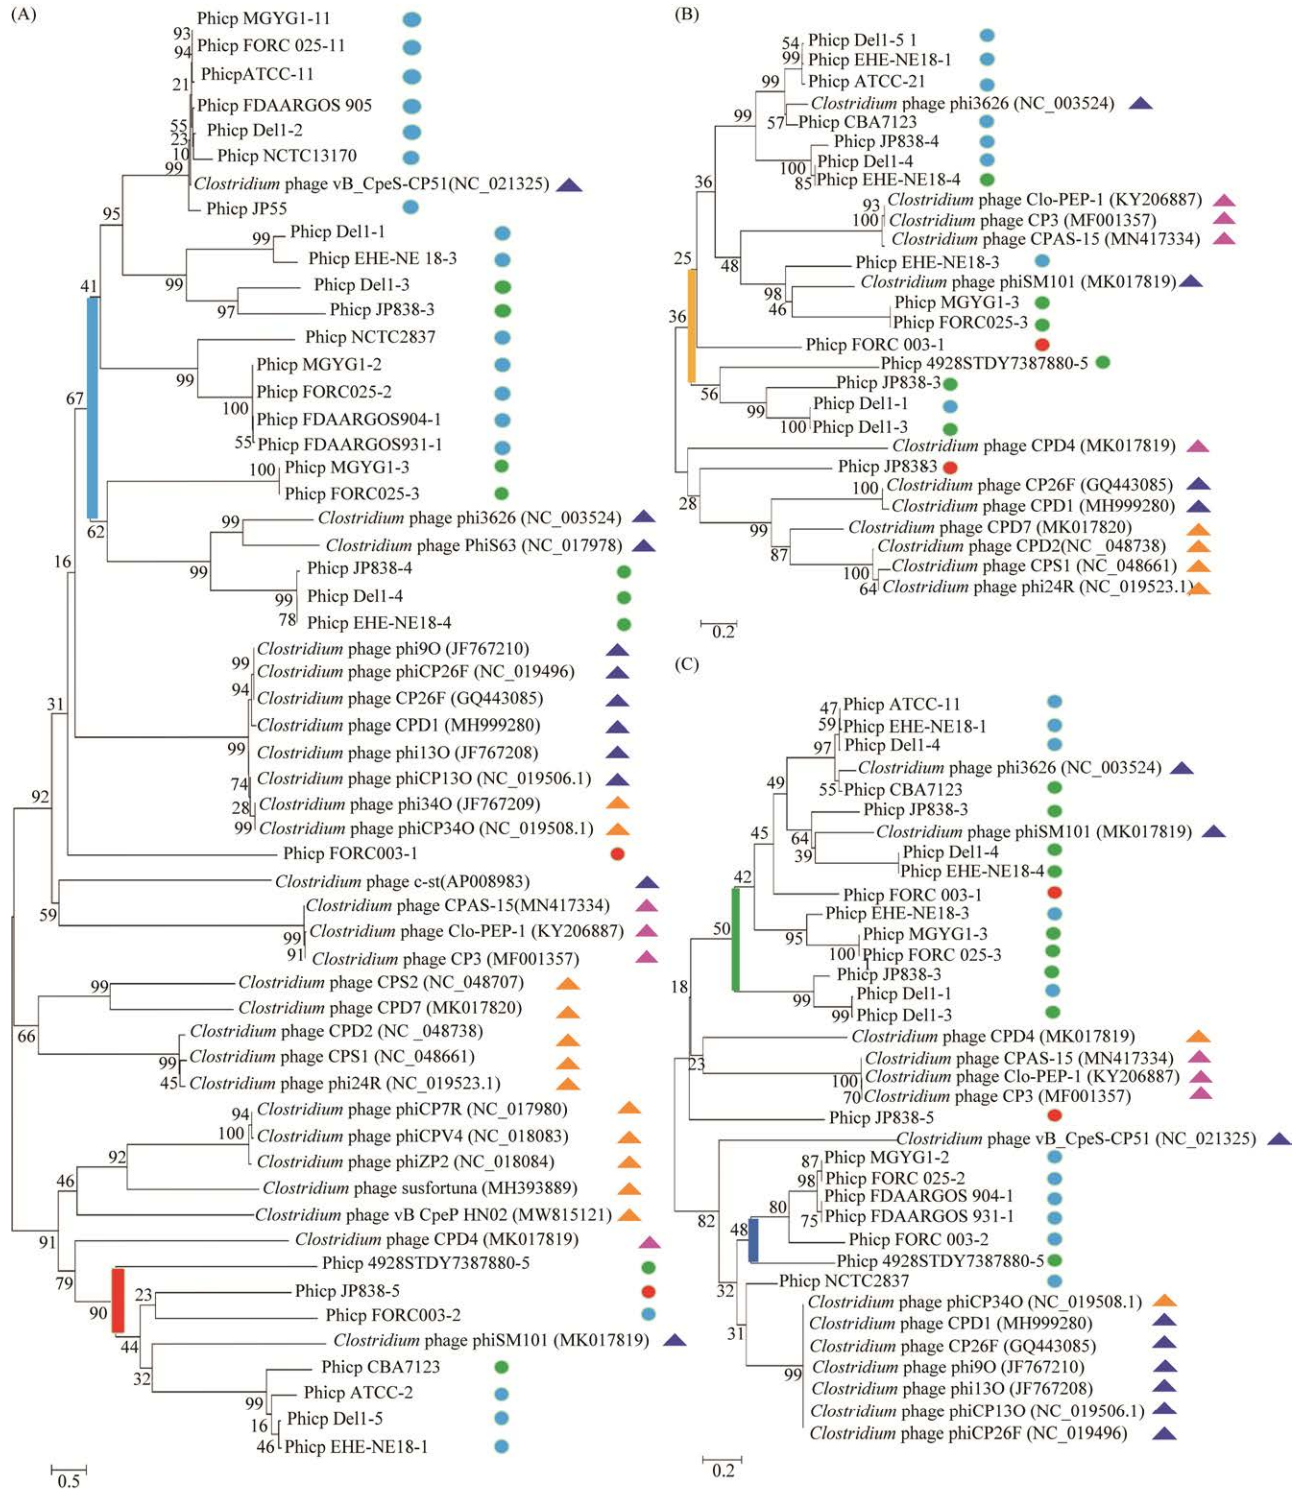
(A)

93 Phicp MGYG1-11
94 Phicp FORC 025-11
21 PhicpATCC-11
Phicp FDAARGOS 905
55 Phicp Del1-2
23
10 Phicp NCTC13170
99 *Clostridium* phage vB_CpeS-CP51(NC_021325)
95 Phicp JP55
99 Phicp Del1-1
Phicp EHE-NE 18-3
99 Phicp Del1-3
97 Phicp JP838-3
41
Phicp NCTC2837
Phicp MGYG1-2
99 Phicp FORC025-2
100 Phicp FDAARGOS904-1
67
55 Phicp FDAARGOS931-1
100 Phicp MGYG1-3
Phicp FORC025-3
62
99 *Clostridium* phage phi3626 (NC_003524)
*Clostridium* phage PhiS63 (NC_017978)
16
99 Phicp JP838-4
99 Phicp Del1-4
78 Phicp EHE-NE18-4
*Clostridium* phage phi9O (JF767210)
99 *Clostridium* phage phiCP26F (NC_019496)
94 *Clostridium* phage CP26F (GQ443085)
31
*Clostridium* phage CPD1 (MH999280)
99 *Clostridium* phage phi13O (JF767208)
74 *Clostridium* phage phiCP13O (NC_019506.1)
92
28 *Clostridium* phage phi34O (JF767209)
99 *Clostridium* phage phiCP34O (NC_019508.1)
Phicp FORC003-1
*Clostridium* phage c-st(AP008983)
59
*Clostridium* phage CPAS-15(MN417334)
99 *Clostridium* phage Clo-PEP-1 (KY206887)
91 *Clostridium* phage CP3 (MF001357)
99 *Clostridium* phage CPS2 (NC_048707)
*Clostridium* phage CPD7 (MK017820)
66
*Clostridium* phage CPD2 (NC _048738)
99 *Clostridium* phage CPS1 (NC_048661)
45 *Clostridium* phage phi24R (NC_019523.1)
94 *Clostridium* phage phiCP7R (NC_017980)
100 *Clostridium* phage phiCPV4 (NC_018083)
92 *Clostridium* phage phiZP2 (NC_018084)
46
*Clostridium* phage susfortuna (MH393889)
*Clostridium* phage vB CpeP HN02 (MW815121)
91
*Clostridium* phage CPD4 (MK017819)
Phicp 4928STDY7387880-5
79
23 Phicp JP838-5
90
Phicp FORC003-2
44 *Clostridium* phage phiSM101 (MK017819)
Phicp CBA7123
32
99 Phicp ATCC-2
16 Phicp Del1-5
46 Phicp EHE-NE18-1
0.5

(B)

54 Phicp Del1-5 1
99 Phicp EHE-NE18-1
99 Phicp ATCC-21
*Clostridium* phage phi3626 (NC_003524)
99
57 Phicp CBA7123
Phicp JP838-4
100 Phicp Del1-4
85 Phicp EHE-NE18-4
36
93 *Clostridium* phage Clo-PEP-1 (KY206887)
100 *Clostridium* phage CP3 (MF001357)
*Clostridium* phage CPAS-15 (MN417334)
25
48
Phicp EHE-NE18-3
*Clostridium* phage phiSM101 (MK017819)
98 Phicp MGYG1-3
46 Phicp FORC025-3
36
Phicp FORC 003-1
Phicp 4928STDY7387880-5
56 Phicp JP838-3
99 Phicp Del1-1
100 Phicp Del1-3
*Clostridium* phage CPD4 (MK017819)
Phicp JP8383
28
100 *Clostridium* phage CP26F (GQ443085)
*Clostridium* phage CPD1 (MH999280)
99 *Clostridium* phage CPD7 (MK017820)
87 *Clostridium* phage CPD2(NC _048738)
100 *Clostridium* phage CPS1 (NC_048661)
64 *Clostridium* phage phi24R (NC_019523.1)
0.2

(C)

47 Phicp ATCC-11
59 Phicp EHE-NE18-1
97 Phicp Dell-4
49
*Clostridium* phage phi3626 (NC_003524)
55 Phicp CBA7123
Phicp JP838-3
45
64 *Clostridium* phage phiSM101 (MK017819)
39 Phicp Del1-4
Phicp EHE-NE18-4
42
Phicp FORC 003-1
Phicp EHE-NE18-3
50
95 Phicp MGYG1-3
100 Phicp FORC 025-3
Phicp JP838-3
18
99 Phicp Del1-1
99 Phicp Del1-3
*Clostridium* phage CPD4 (MK017819)
23
*Clostridium* phage CPAS-15 (MN417334)
100 *Clostridium* phage Clo-PEP-1 (KY206887)
70 *Clostridium* phage CP3 (MF001357)
Phicp JP838-5
*Clostridium* phage vB_CpeS-CP51 (NC_021325)
87 Phicp MGYG1-2
98 Phicp FORC 025-2
80 Phicp FDAARGOS 904-1
82
75 Phicp FDAARGOS 931-1
48
Phicp FORC 003-2
Phicp 4928STDY7387880-5
32
Phicp NCTC2837
*Clostridium* phage phiCP34O (NC_019508.1)
31
*Clostridium* phage CPD1 (MH999280)
*Clostridium* phage CP26F (GQ443085)
99 *Clostridium* phage phi9O (JF767210)
*Clostridium* phage phi13O (JF767208)
*Clostridium* phage phiCP13O (NC_019506.1)
*Clostridium* phage phiCP26F (NC_019496)
0.2